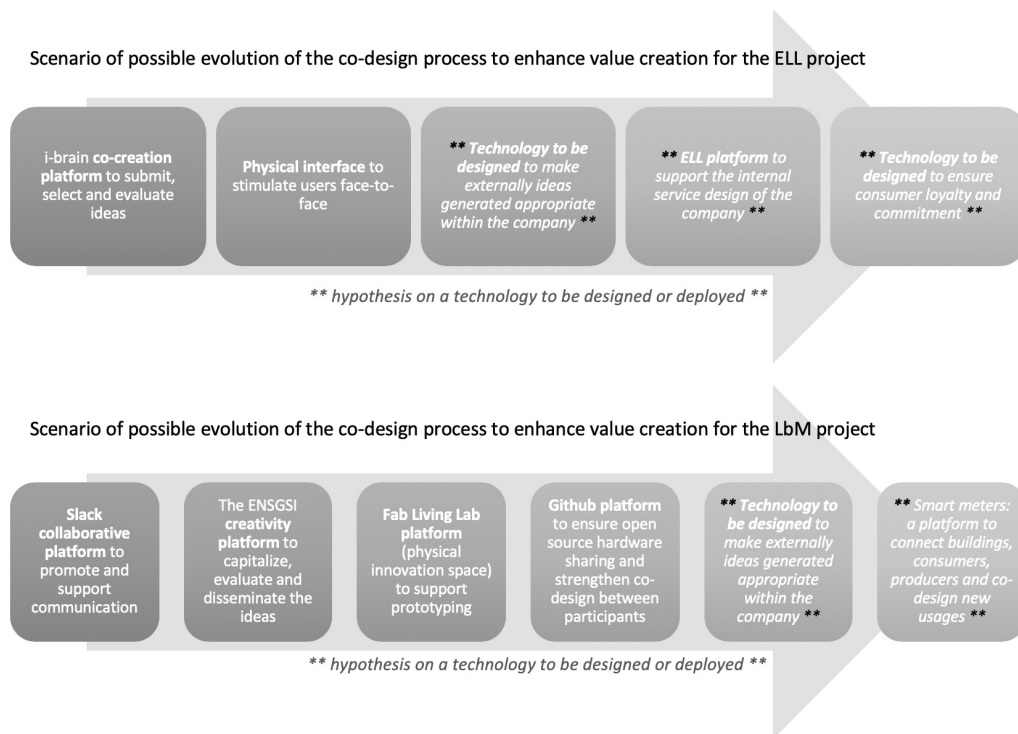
Scenario of possible evolution of the co-design process to enhance value creation for the ELL project

i-brain **co-creation platform** to submit, select and evaluate ideas

**Physical interface** to stimulate users face-to-face

** *Technology to be designed to make externally ideas generated appropriate within the company* **

** *ELL platform to support the internal service design of the company* **

** *Technology to be designed to ensure consumer loyalty and commitment* **

*** hypothesis on a technology to be designed or deployed ***

Scenario of possible evolution of the co-design process to enhance value creation for the LbM project

**Slack collaborative platform** to promote and support communication

The ENSGSI **creativity platform** to capitalize, evaluate and disseminate the ideas

**Fab Living Lab platform** (physical innovation space) to support prototyping

**Github platform** to ensure open source hardware sharing and strengthen co-design between participants

** *Technology to be designed to make externally ideas generated appropriate within the company* **

** *Smart meters: a platform to connect buildings, consumers, producers and co-design new usages* **

*** hypothesis on a technology to be designed or deployed ***